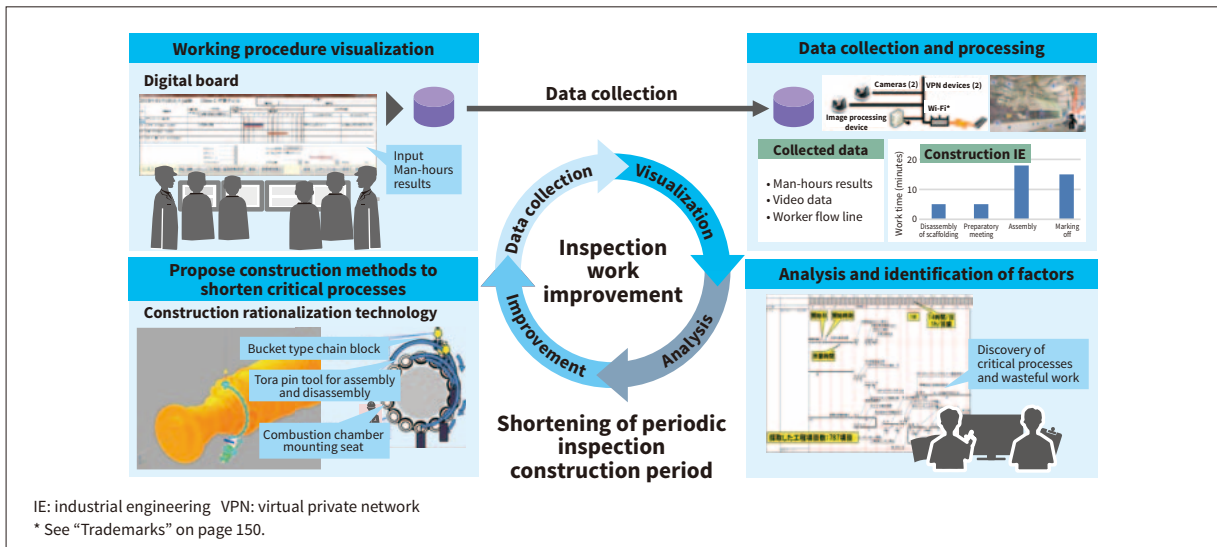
Working procedure visualization

Digital board

Input Man-hours results

Data collection

Data collection and processing

Cameras (2)

VPN devices (2)

Wi-Fi*

Image processing device

Collected data

• Man-hours results
• Video data
• Worker flow line

Construction IE

| | |
|---|---|
| Work time (minutes) | 20, 10, 0 |

Disassembly of scaffolding

Preparatory meeting

Assembly

Marking off

Data collection

Visualization

Inspection work improvement

Improvement

Analysis

Propose construction methods to shorten critical processes

Construction rationalization technology

Bucket type chain block

Tora pin tool for assembly and disassembly

Combustion chamber mounting seat

Shortening of periodic inspection construction period

Analysis and identification of factors

Discovery of critical processes and wasteful work

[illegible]

IE: industrial engineering VPN: virtual private network
* See "Trademarks" on page 150.